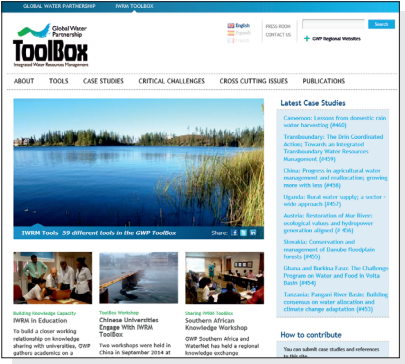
GLOBAL WATER PARTNERSHIP | IWRM TOOLBOX

Global Water Partnership

ToolBox

Integrated Water Resources Management

English
Español
Français

PRESS ROOM
CONTACT US

Search

GWP Regional Websites

ABOUT | TOOLS | CASE STUDIES | CRITICAL CHALLENGES | CROSS CUTTING ISSUES | PUBLICATIONS

IWRM Tools 59 different tools in the GWP ToolBox

Share:

Latest Case Studies

Cameroon: Lessons from domestic rain water harvesting (#460)

Transboundary: The Drin Coordinated Action; Towards an Integrated Transboundary Water Resources Management (#459)

China: Progress in agricultural water management and reallocation; growing more with less (#458)

Uganda: Rural water supply; a sector-wide approach (#457)

Austria: Restoration of Mur River: ecological values and hydropower generation aligned (# 456)

Slovakia: Conservation and management of Danube floodplain forests (#455)

Ghana and Burkina Faso: The Challenge Program on Water and Food in Volta Basin (#454)

Tanzania: Pangani River Basin: Building consensus on water allocation and climate change adaptation (#453)

Building Knowledge Capacity
IWRM in Education

To build a closer working relationship on knowledge sharing with universities, GWP gathers academics on a

ToolBox Workshop
Chinese Universities Engage With IWRM ToolBox

Two workshops were held in China in September 2014 at

Sharing IWRM Toolbox
Southern African Knowledge Workshop

GWP Southern Africa and WaterNet has held a regional knowledge exchange

How to contribute

You can submit case studies and references to this site.